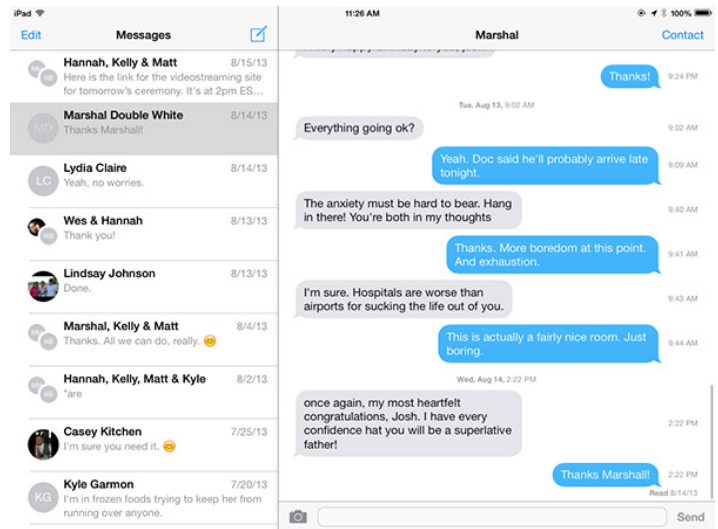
iPad
11:26 AM
100%
Edit
Messages
Marshal
Contact

MK KB
Hannah, Kelly & Matt
8/15/13
Here is the link for the videostreaming site for tomorrow's ceremony. It's at 2pm ES...

MD
Marshal Double White
8/14/13
Thanks Marshall!

LC
Lydia Claire
8/14/13
Yeah, no worries.

Wes & Hannah
8/13/13
Thank you!

Lindsay Johnson
8/13/13
Done.

Marshal, Kelly & Matt
8/4/13
Thanks. All we can do, really.

Hannah, Kelly, Matt & Kyle
8/2/13
*are

Casey Kitchen
7/25/13
I'm sure you need it.

KG
Kyle Garmon
7/20/13
I'm in frozen foods trying to keep her from running over anyone.

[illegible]

Thanks!
9:24 PM

Tue, Aug 13, 9:02 AM

Everything going ok?
9:02 AM

Yeah. Doc said he'll probably arrive late tonight.
9:09 AM

The anxiety must be hard to bear. Hang in there! You're both in my thoughts
9:40 AM

Thanks. More boredom at this point. And exhaustion.
9:41 AM

I'm sure. Hospitals are worse than airports for sucking the life out of you.
9:43 AM

This is actually a fairly nice room. Just boring.
9:44 AM

Wed, Aug 14, 2:22 PM

once again, my most heartfelt congratulations, Josh. I have every confidence hat you will be a superlative father!
2:22 PM

Thanks Marshall!
2:22 PM
Read 8/14/13

Send